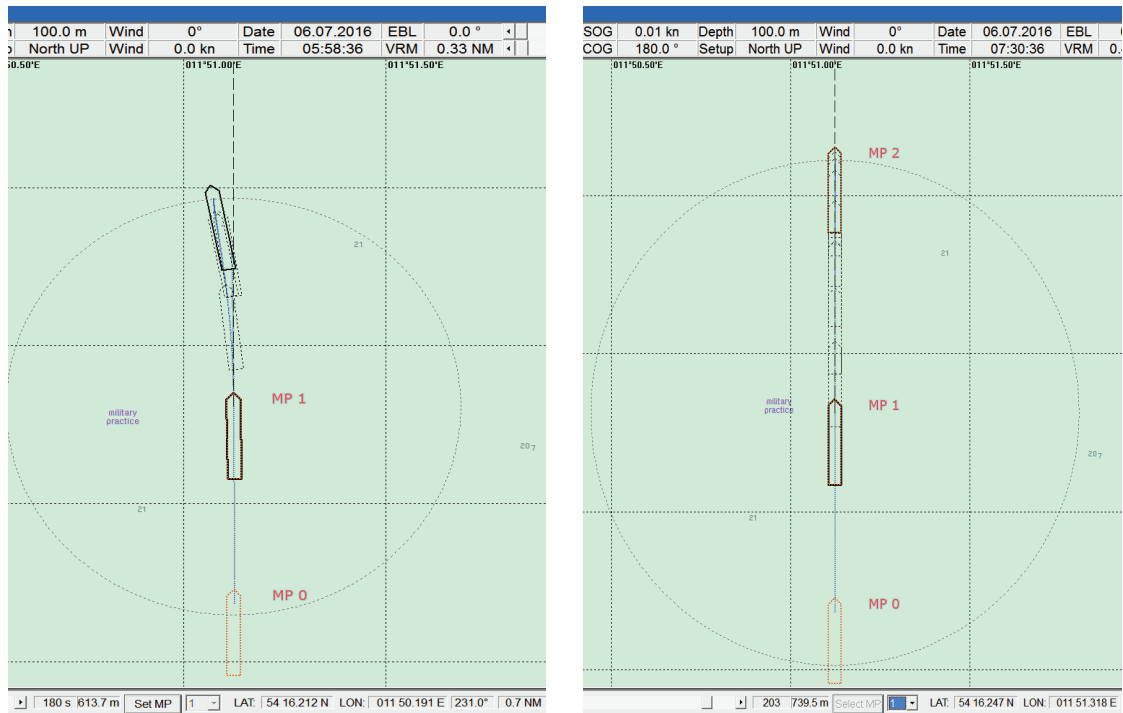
| n | 100.0 m | Wind | 0° | Date | 06.07.2016 | EBL | 0.0 ° |
|---|---|---|---|---|---|---|---|
| p | North UP | Wind | 0.0 kn | Time | 05:58:36 | VRM | 0.33 NM |

50.50°E
011°51.00'E
011°51.50'E

21

military practice

MP 1

20₇

21

MP 0

180 s 613.7 m Set MP 1 LAT: 54 16.212 N LON: 011 50.191 E 231.0° 0.7 NM

| SOG | 0.01 kn | Depth | 100.0 m | Wind | 0° | Date | 06.07.2016 | EBL |
|---|---|---|---|---|---|---|---|---|
| COG | 180.0 ° | Setup | North UP | Wind | 0.0 kn | Time | 07:30:36 | VRM |

011°50.50'E
011°51.00'E
011°51.50'E

MP 2

21

military practice

MP 1

20₇

21

MP 0

203 739.5 m Select MP 1 LAT: 54 16.247 N LON: 011 51.318 E